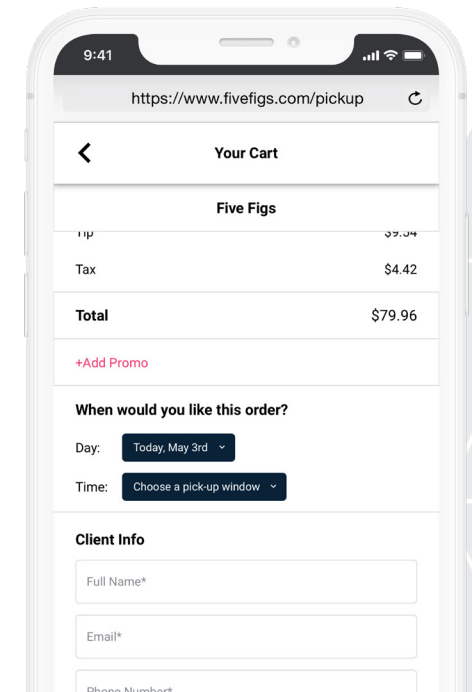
9:41

https://www.fivefigs.com/pickup

Your Cart

Five Figs

Tip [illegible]

Tax $4.42

Total $79.96

+Add Promo

When would you like this order?

Day: Today, May 3rd

Time: Choose a pick-up window

Client Info

Full Name*

Email*

Phone Number*